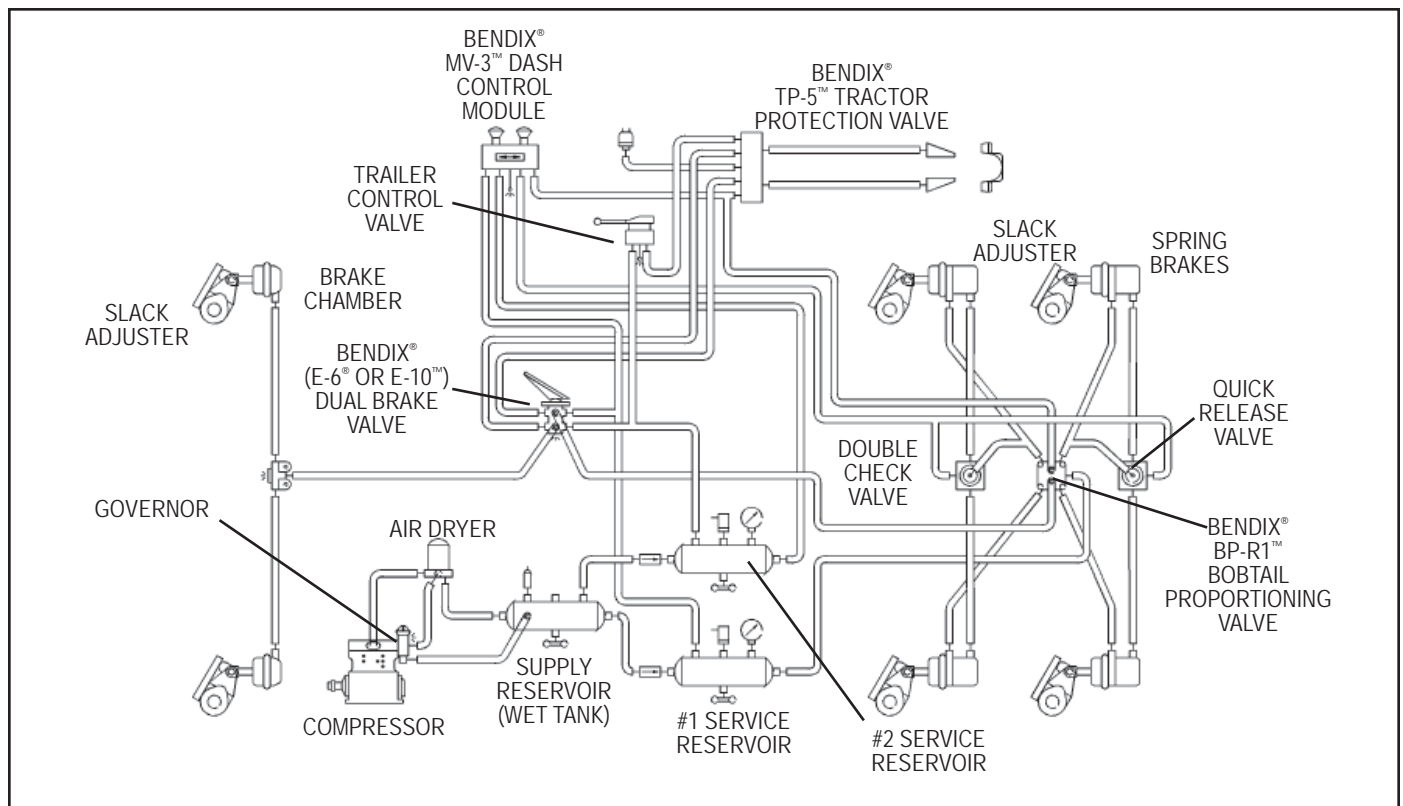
BENDIX® MV-3™ DASH CONTROL MODULE

BENDIX® TP-5™ TRACTOR PROTECTION VALVE

TRAILER CONTROL VALVE

SLACK ADJUSTER

SPRING BRAKES

BRAKE CHAMBER

SLACK ADJUSTER

BENDIX® (E-6® OR E-10™) DUAL BRAKE VALVE

QUICK RELEASE VALVE

DOUBLE CHECK VALVE

GOVERNOR

AIR DRYER

BENDIX® BP-R1™ BOBTAIL PROPORTIONING VALVE

SUPPLY RESERVOIR (WET TANK)

COMPRESSOR

#1 SERVICE RESERVOIR

#2 SERVICE RESERVOIR